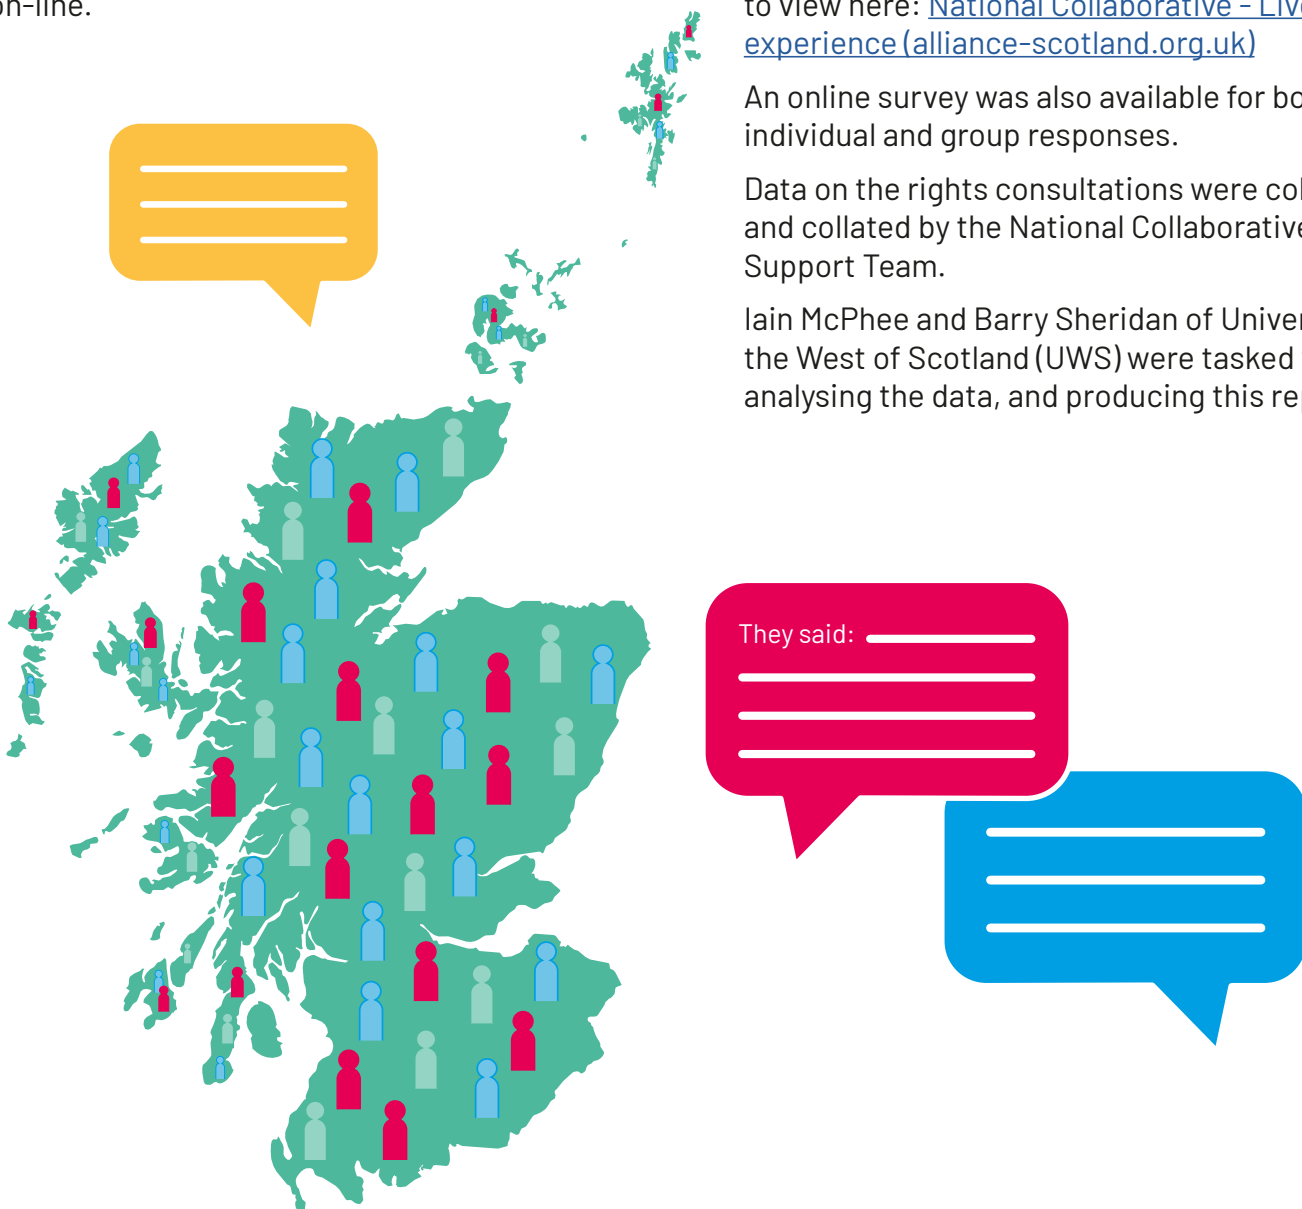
on-line.

to view here: National Collaborative - Liv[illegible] experience (alliance-scotland.org.uk)

An online survey was also available for bo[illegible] individual and group responses.

Data on the rights consultations were col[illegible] and collated by the National Collaborative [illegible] Support Team.

Iain McPhee and Barry Sheridan of Univer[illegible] the West of Scotland (UWS) were tasked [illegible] analysing the data, and producing this re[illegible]

They said: